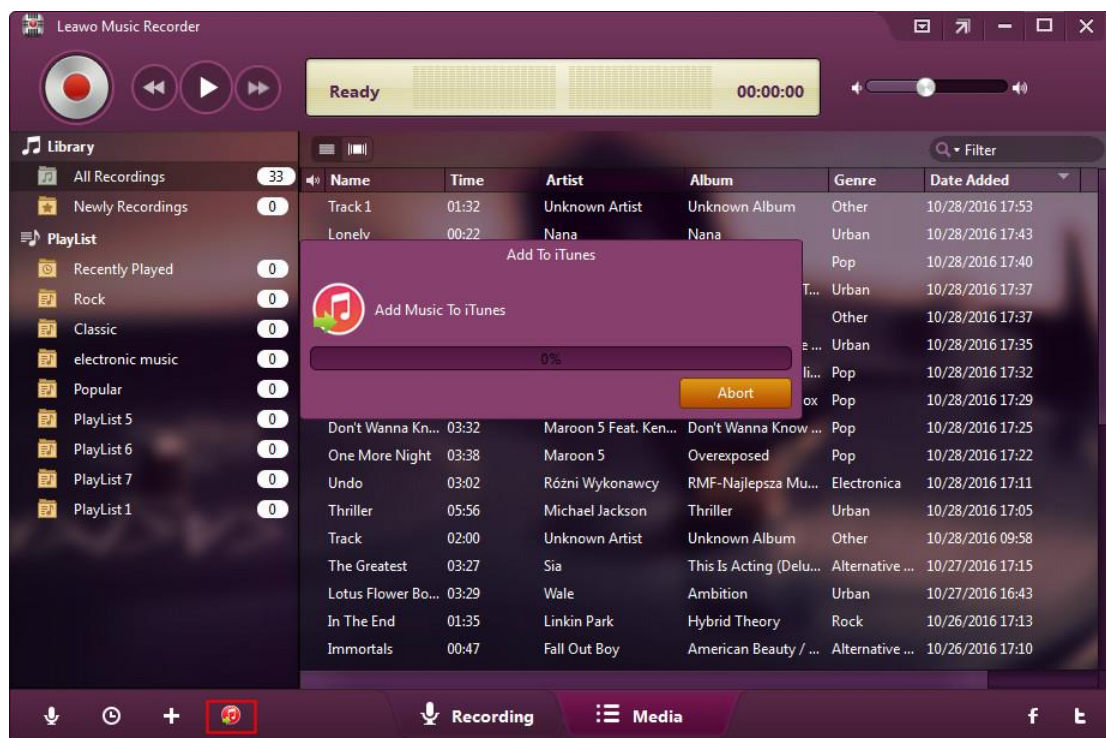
Leawo Music Recorder

Ready 00:00:00

Library
All Recordings 33
Newly Recordings 0
PlayList
Recently Played 0
Rock 0
Classic 0
electronic music 0
Popular 0
PlayList 5 0
PlayList 6 0
PlayList 7 0
PlayList 1 0

Filter

| Name | Time | Artist | Album | Genre | Date Added |
|---|---|---|---|---|---|
| Track 1 | 01:32 | Unknown Artist | Unknown Album | Other | 10/28/2016 17:53 |
| Lonely | 00:22 | Nana | Nana | Urban | 10/28/2016 17:43 |
| | | | | Pop | 10/28/2016 17:40 |
| | | | T... | Urban | 10/28/2016 17:37 |
| | | | | Other | 10/28/2016 17:37 |
| | | | e ... | Urban | 10/28/2016 17:35 |
| | | | li... | Pop | 10/28/2016 17:32 |
| | | | ox | Pop | 10/28/2016 17:29 |
| Don't Wanna Kn... | 03:32 | Maroon 5 Feat. Ken... | Don't Wanna Know ... | Pop | 10/28/2016 17:25 |
| One More Night | 03:38 | Maroon 5 | Overexposed | Pop | 10/28/2016 17:22 |
| Undo | 03:02 | Różni Wykonawcy | RMF-Najlepsza Mu... | Electronica | 10/28/2016 17:11 |
| Thriller | 05:56 | Michael Jackson | Thriller | Urban | 10/28/2016 17:05 |
| Track | 02:00 | Unknown Artist | Unknown Album | Other | 10/28/2016 09:58 |
| The Greatest | 03:27 | Sia | This Is Acting (Delu... | Alternative ... | 10/27/2016 17:15 |
| Lotus Flower Bo... | 03:29 | Wale | Ambition | Urban | 10/27/2016 16:43 |
| In The End | 01:35 | Linkin Park | Hybrid Theory | Rock | 10/26/2016 17:13 |
| Immortals | 00:47 | Fall Out Boy | American Beauty / ... | Alternative ... | 10/26/2016 17:10 |

Add To iTunes
Add Music To iTunes
0%
Abort

Recording Media